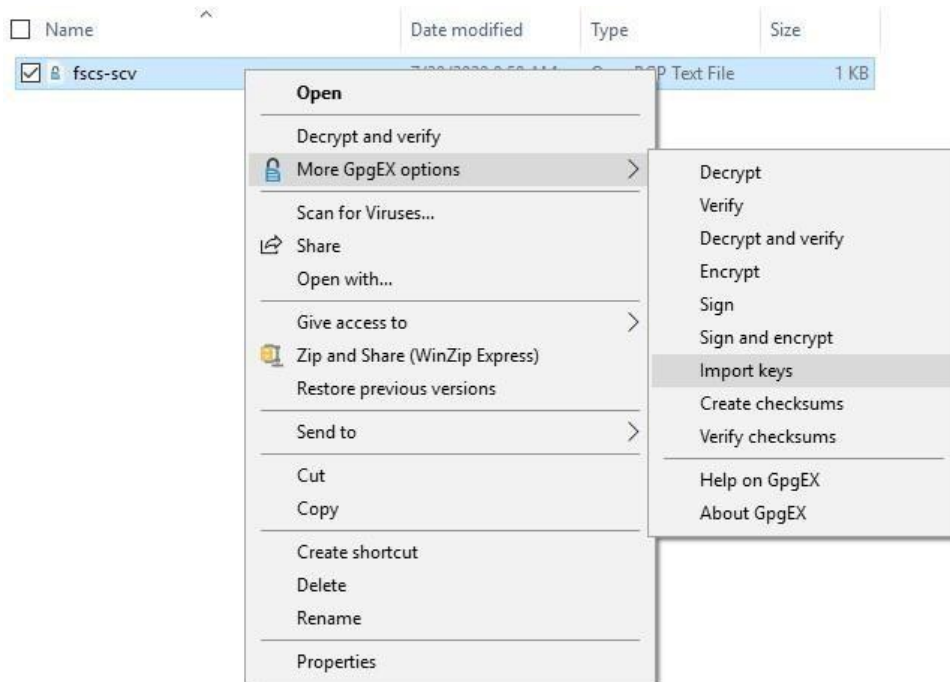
Name | Date modified | Type | Size

fscs-scv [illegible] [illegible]P Text File 1 KB

Open
Decrypt and verify
More GpgEX options
Scan for Viruses...
Share
Open with...
Give access to
Zip and Share (WinZip Express)
Restore previous versions
Send to
Cut
Copy
Create shortcut
Delete
Rename
Properties

Decrypt
Verify
Decrypt and verify
Encrypt
Sign
Sign and encrypt
Import keys
Create checksums
Verify checksums
Help on GpgEX
About GpgEX